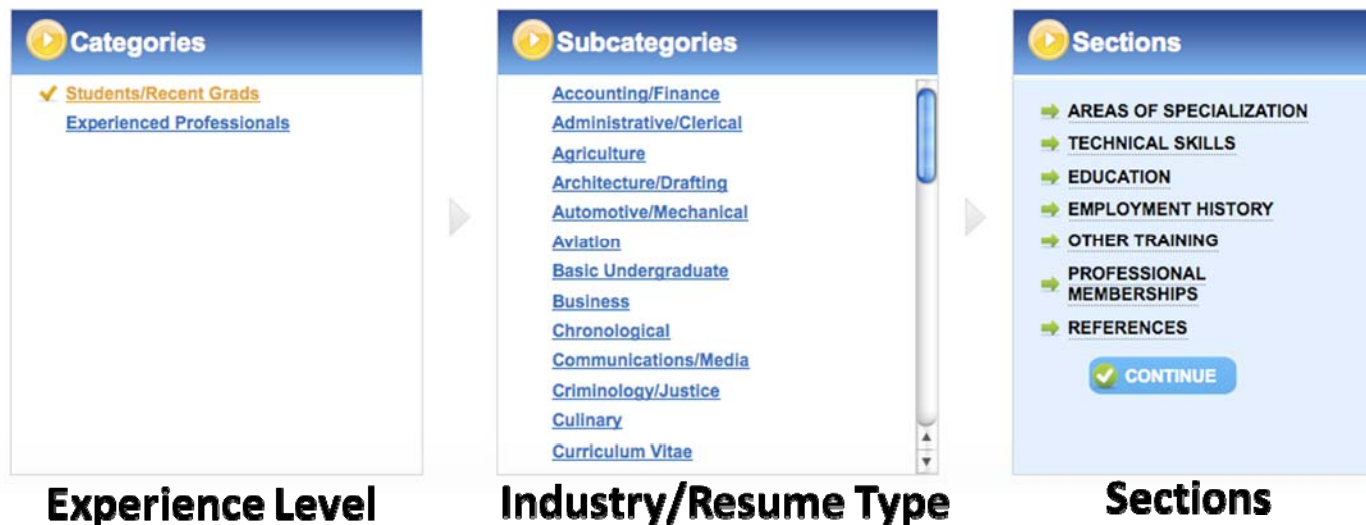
Categories

Students/Recent Grads
Experienced Professionals

Experience Level

Subcategories

Accounting/Finance
Administrative/Clerical
Agriculture
Architecture/Drafting
Automotive/Mechanical
Aviation
Basic Undergraduate
Business
Chronological
Communications/Media
Criminology/Justice
Culinary
Curriculum Vitae

Industry/Resume Type

Sections

AREAS OF SPECIALIZATION
TECHNICAL SKILLS
EDUCATION
EMPLOYMENT HISTORY
OTHER TRAINING
PROFESSIONAL MEMBERSHIPS
REFERENCES

CONTINUE

Sections